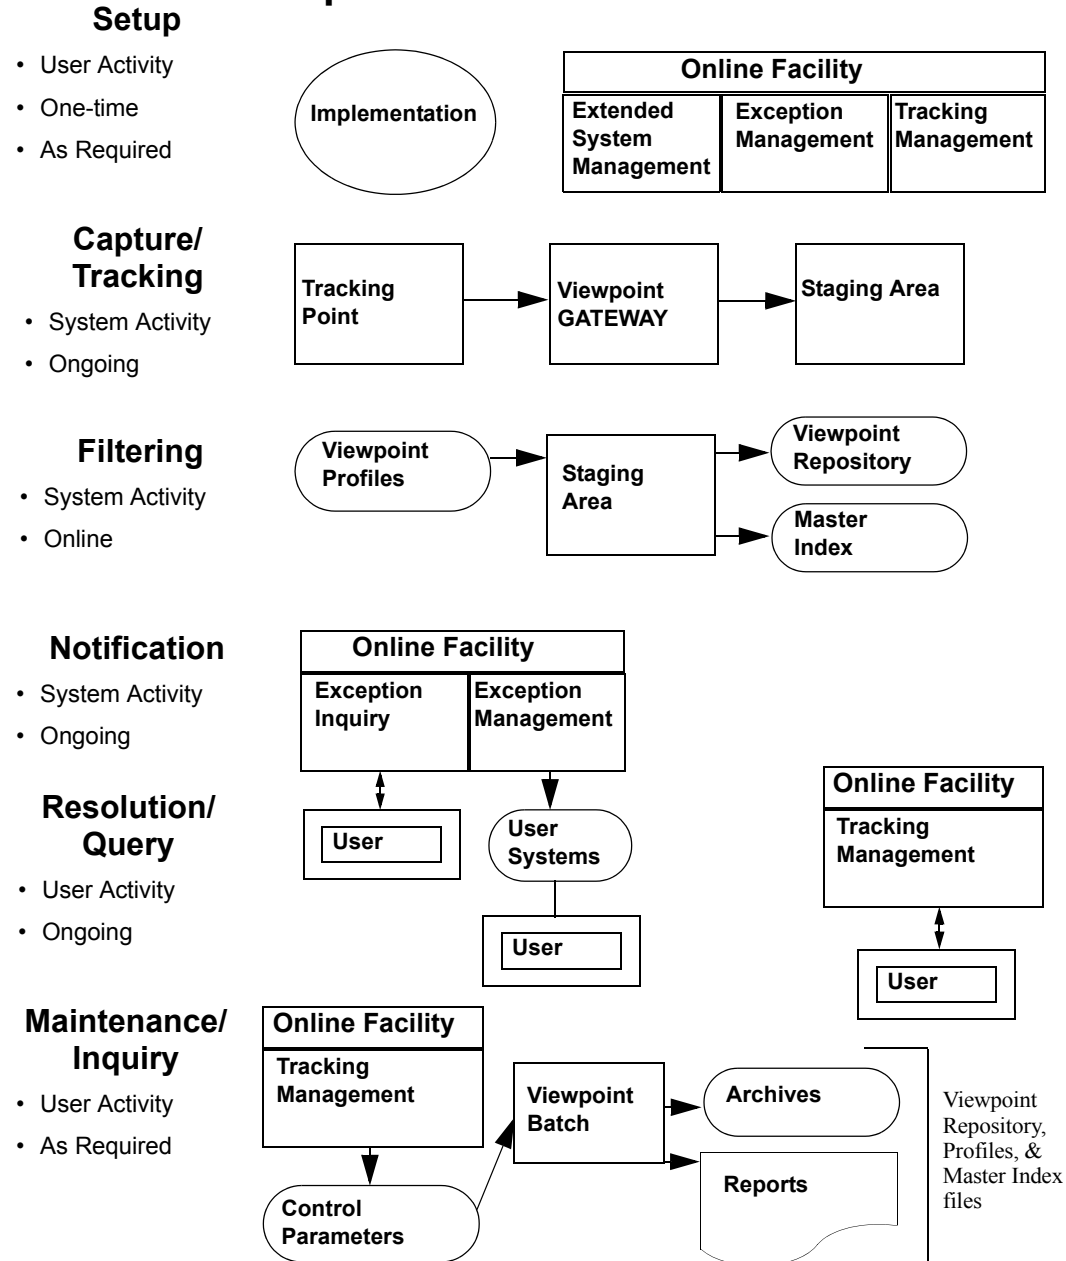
Setup
• User Activity
• One-time
• As Required

Implementation

Online Facility
Extended System Management
Exception Management
Tracking Management

Capture/ Tracking
• System Activity
• Ongoing

Tracking Point
Viewpoint GATEWAY
Staging Area

Filtering
• System Activity
• Online

Viewpoint Profiles
Staging Area
Viewpoint Repository
Master Index

Notification
• System Activity
• Ongoing

Online Facility
Exception Inquiry
Exception Management

Resolution/ Query
• User Activity
• Ongoing

User
User Systems
User

Online Facility
Tracking Management
User

Maintenance/ Inquiry
• User Activity
• As Required

Online Facility
Tracking Management
Viewpoint Batch
Archives
Reports
Control Parameters

Viewpoint Repository, Profiles, & Master Index files